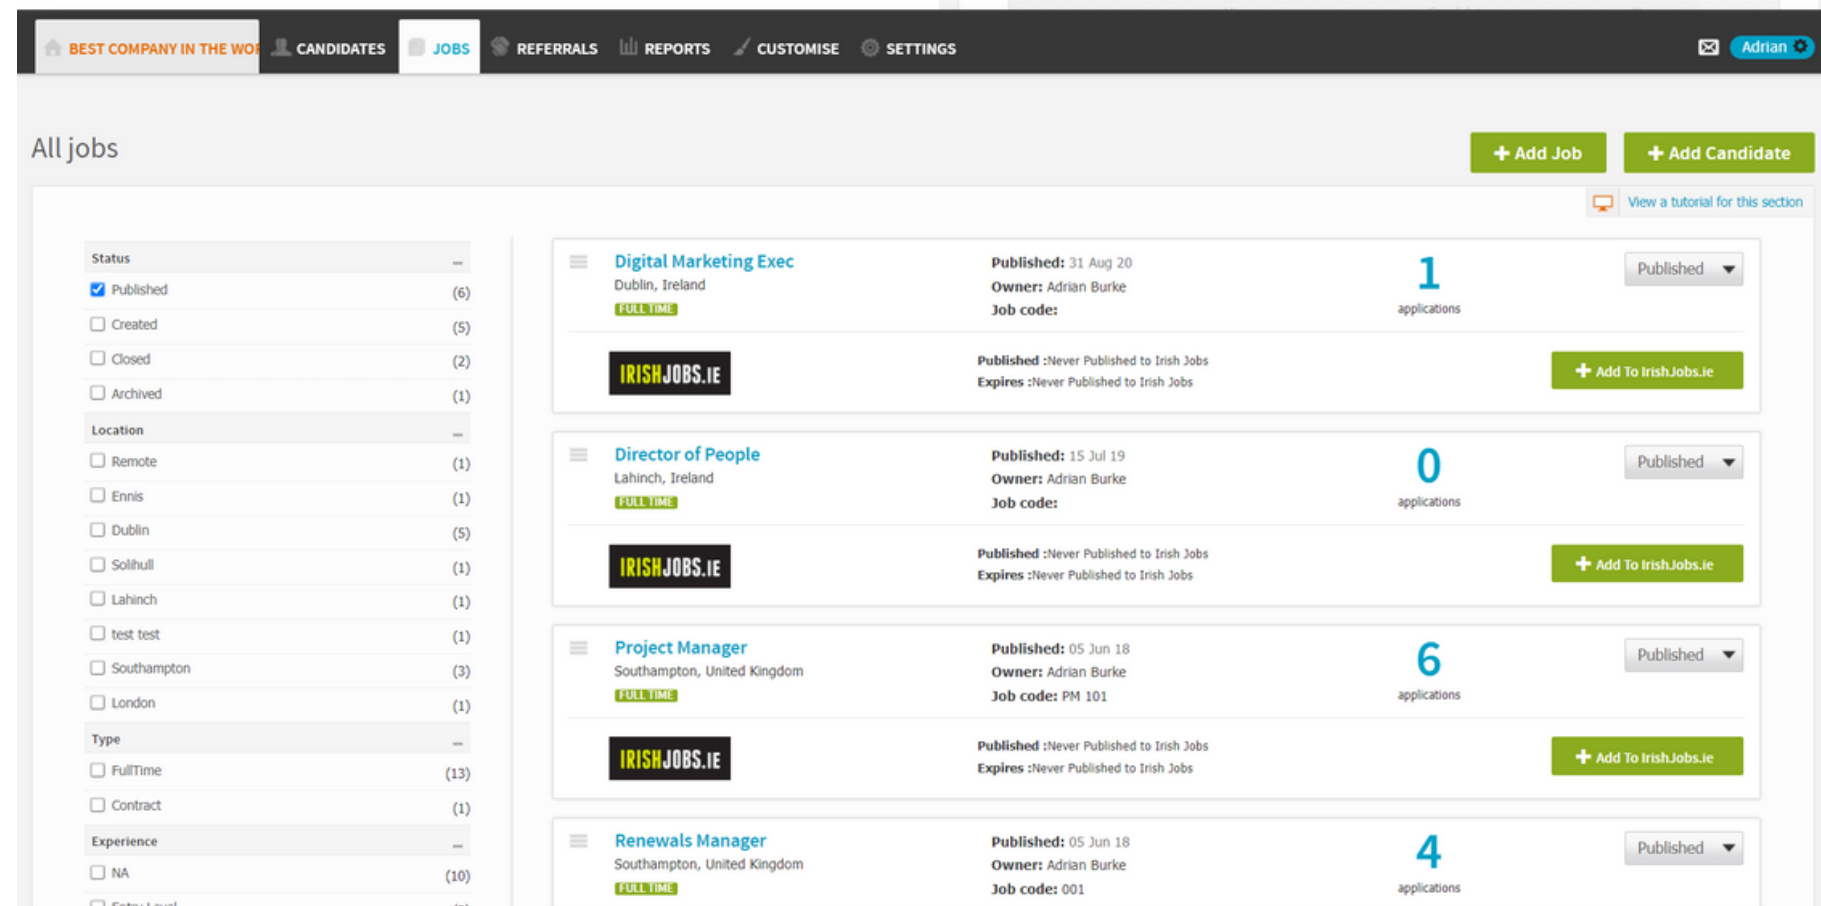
BEST COMPANY IN THE WOI CANDIDATES JOBS REFERRALS REPORTS CUSTOMISE SETTINGS Adrian

All jobs

+ Add Job + Add Candidate

View a tutorial for this section

Status –
Published (6)
Created (5)
Closed (2)
Archived (1)
Location –
Remote (1)
Ennis (1)
Dublin (5)
Solihull (1)
Lahinch (1)
test test (1)
Southampton (3)
London (1)
Type –
FullTime (13)
Contract (1)
Experience –
NA (10)

Digital Marketing Exec
Dublin, Ireland
FULL TIME
Published: 31 Aug 20
Owner: Adrian Burke
Job code:
1
applications
Published
IRISHJOBS.IE
Published :Never Published to Irish Jobs
Expires :Never Published to Irish Jobs
+ Add To IrishJobs.ie

Director of People
Lahinch, Ireland
FULL TIME
Published: 15 Jul 19
Owner: Adrian Burke
Job code:
0
applications
Published
IRISHJOBS.IE
Published :Never Published to Irish Jobs
Expires :Never Published to Irish Jobs
+ Add To IrishJobs.ie

Project Manager
Southampton, United Kingdom
FULL TIME
Published: 05 Jun 18
Owner: Adrian Burke
Job code: PM 101
6
applications
Published
IRISHJOBS.IE
Published :Never Published to Irish Jobs
Expires :Never Published to Irish Jobs
+ Add To IrishJobs.ie

Renewals Manager
Southampton, United Kingdom
FULL TIME
Published: 05 Jun 18
Owner: Adrian Burke
Job code: 001
4
applications
Published